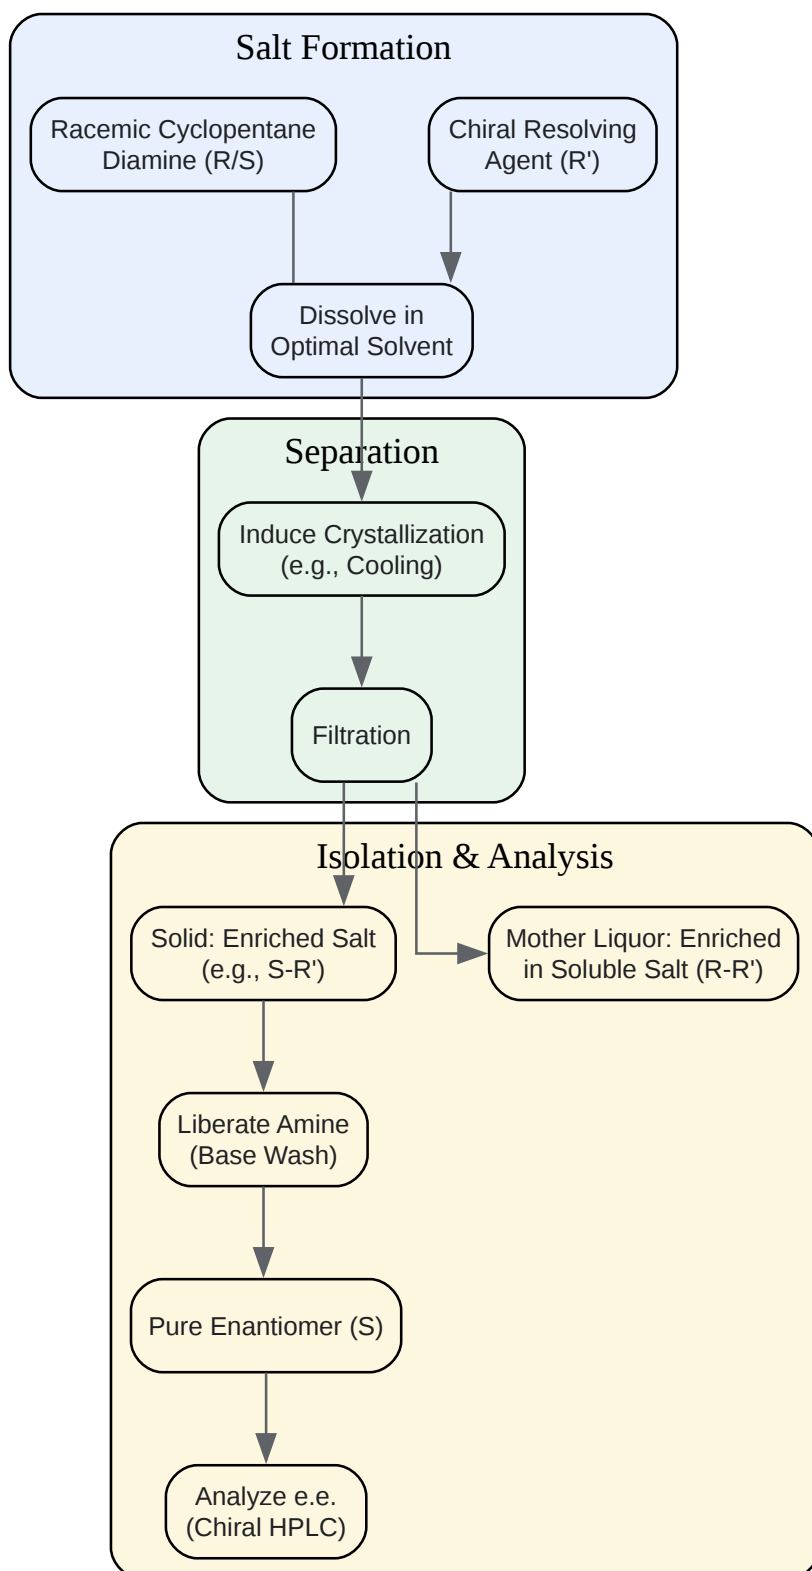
Salt Formation

Racemic Cyclopentane Diamine (R/S)

Chiral Resolving Agent (R')

Dissolve in Optimal Solvent

Separation

Induce Crystallization (e.g., Cooling)

Filtration

Isolation & Analysis

Solid: Enriched Salt (e.g., S-R')

Mother Liquor: Enriched in Soluble Salt (R-R')

Liberate Amine (Base Wash)

Pure Enantiomer (S)

Analyze e.e. (Chiral HPLC)